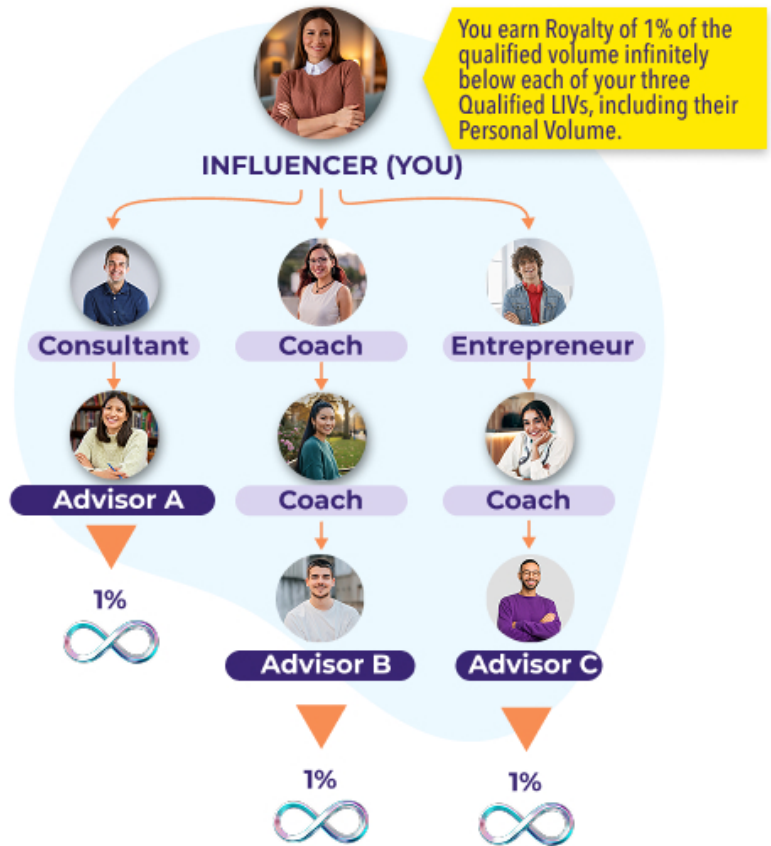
You earn Royalty of 1% of the qualified volume infinitely below each of your three Qualified LIVs, including their Personal Volume.

INFLUENCER (YOU)

Consultant

Coach

Entrepreneur

Advisor A

Coach

Coach

1%

Advisor B

Advisor C

1%

1%